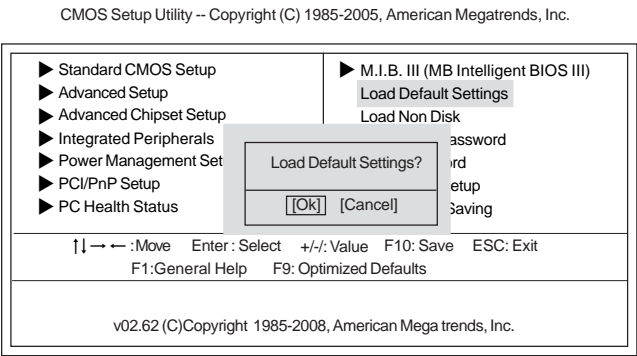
CMOS Setup Utility -- Copyright (C) 1985-2005, American Megatrends, Inc.

Standard CMOS Setup
Advanced Setup
Advanced Chipset Setup
Integrated Peripherals
Power Management Set
PCI/PnP Setup
PC Health Status

M.I.B. III (MB Intelligent BIOS III)
Load Default Settings
Load Non Disk
assword
ord
etup
Saving

Load Default Settings?

[Ok] [Cancel]

↑↓→←:Move Enter : Select +/-/: Value F10: Save ESC: Exit
F1:General Help F9: Optimized Defaults

v02.62 (C)Copyright 1985-2008, American Mega trends, Inc.